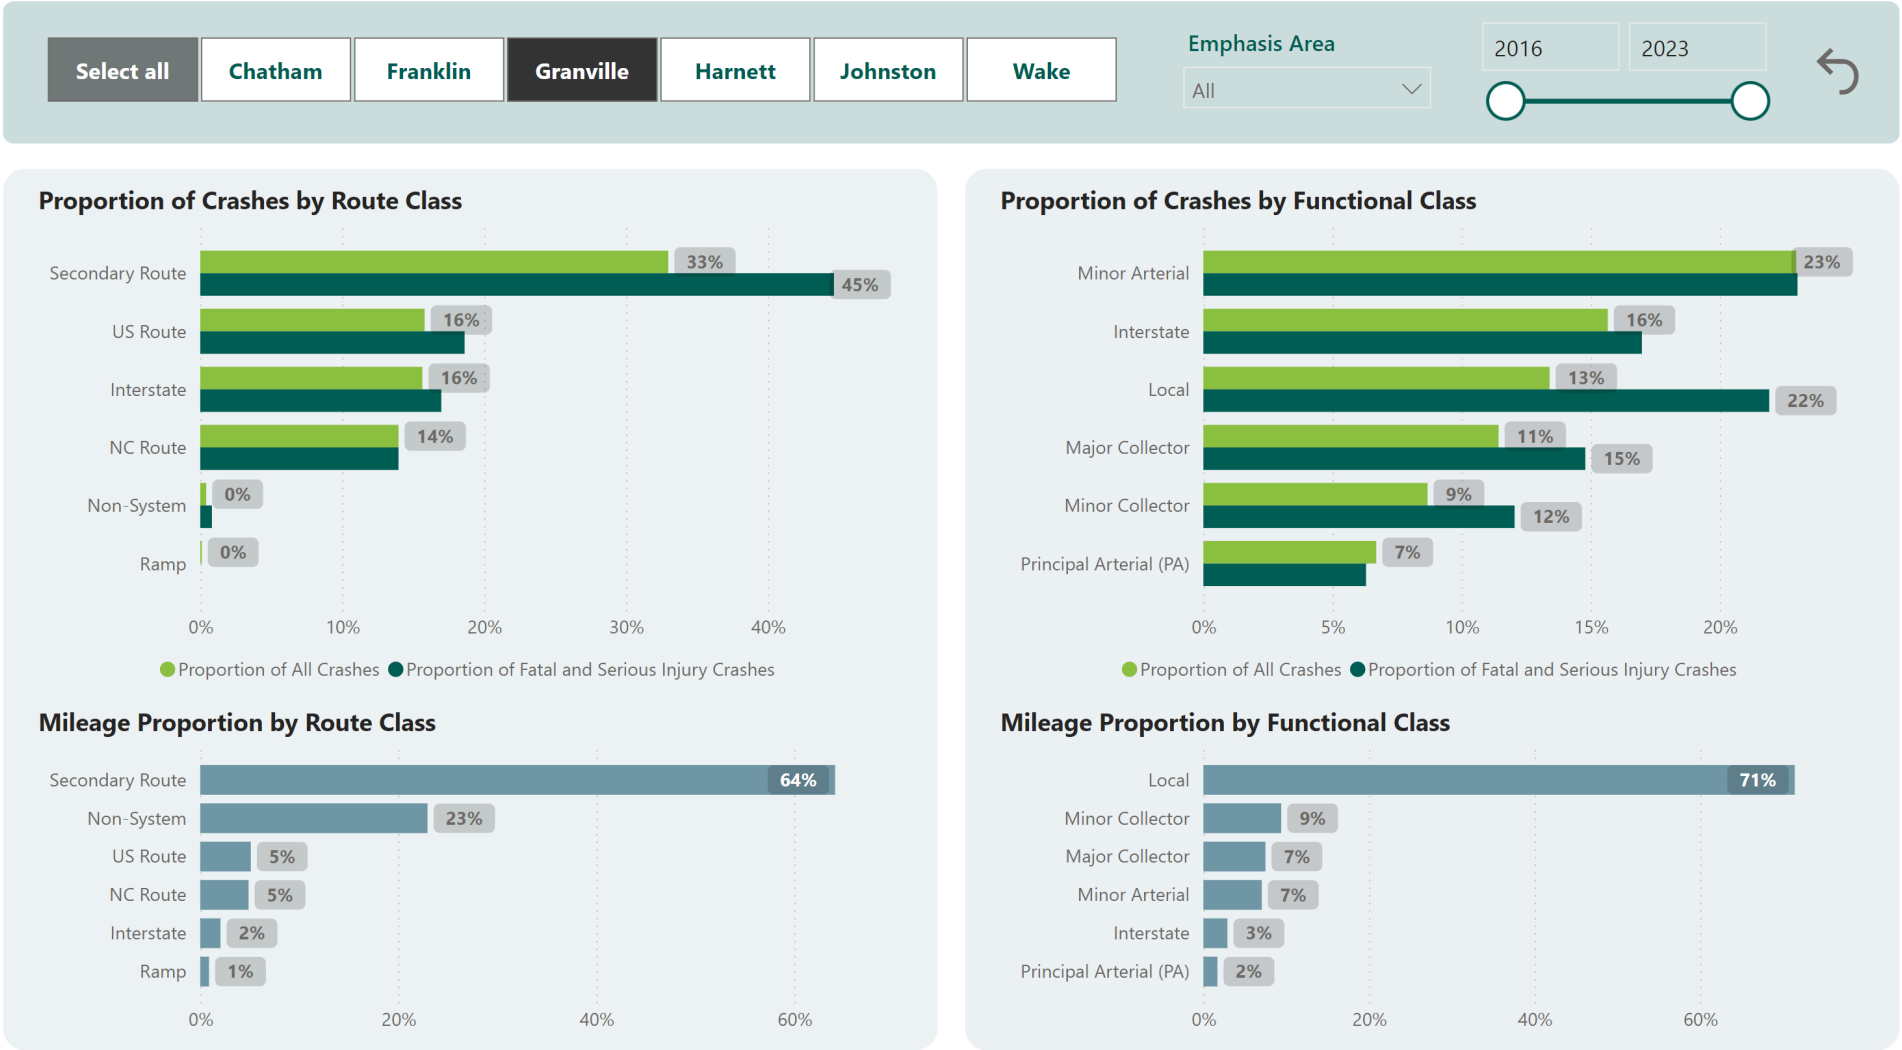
Select all | Chatham | Franklin | Granville | Harnett | Johnston | Wake

Emphasis Area
All

2016
2023

Proportion of Crashes by Route Class

Secondary Route 33% 45%
US Route 16%
Interstate 16%
NC Route 14%
Non-System 0%
Ramp 0%

0% 10% 20% 30% 40%

Proportion of All Crashes Proportion of Fatal and Serious Injury Crashes

Proportion of Crashes by Functional Class

Minor Arterial 23%
Interstate 16%
Local 13% 22%
Major Collector 11% 15%
Minor Collector 9% 12%
Principal Arterial (PA) 7%

0% 5% 10% 15% 20%

Proportion of All Crashes Proportion of Fatal and Serious Injury Crashes

Mileage Proportion by Route Class

Secondary Route 64%
Non-System 23%
US Route 5%
NC Route 5%
Interstate 2%
Ramp 1%

0% 20% 40% 60%

Mileage Proportion by Functional Class

Local 71%
Minor Collector 9%
Major Collector 7%
Minor Arterial 7%
Interstate 3%
Principal Arterial (PA) 2%

0% 20% 40% 60%